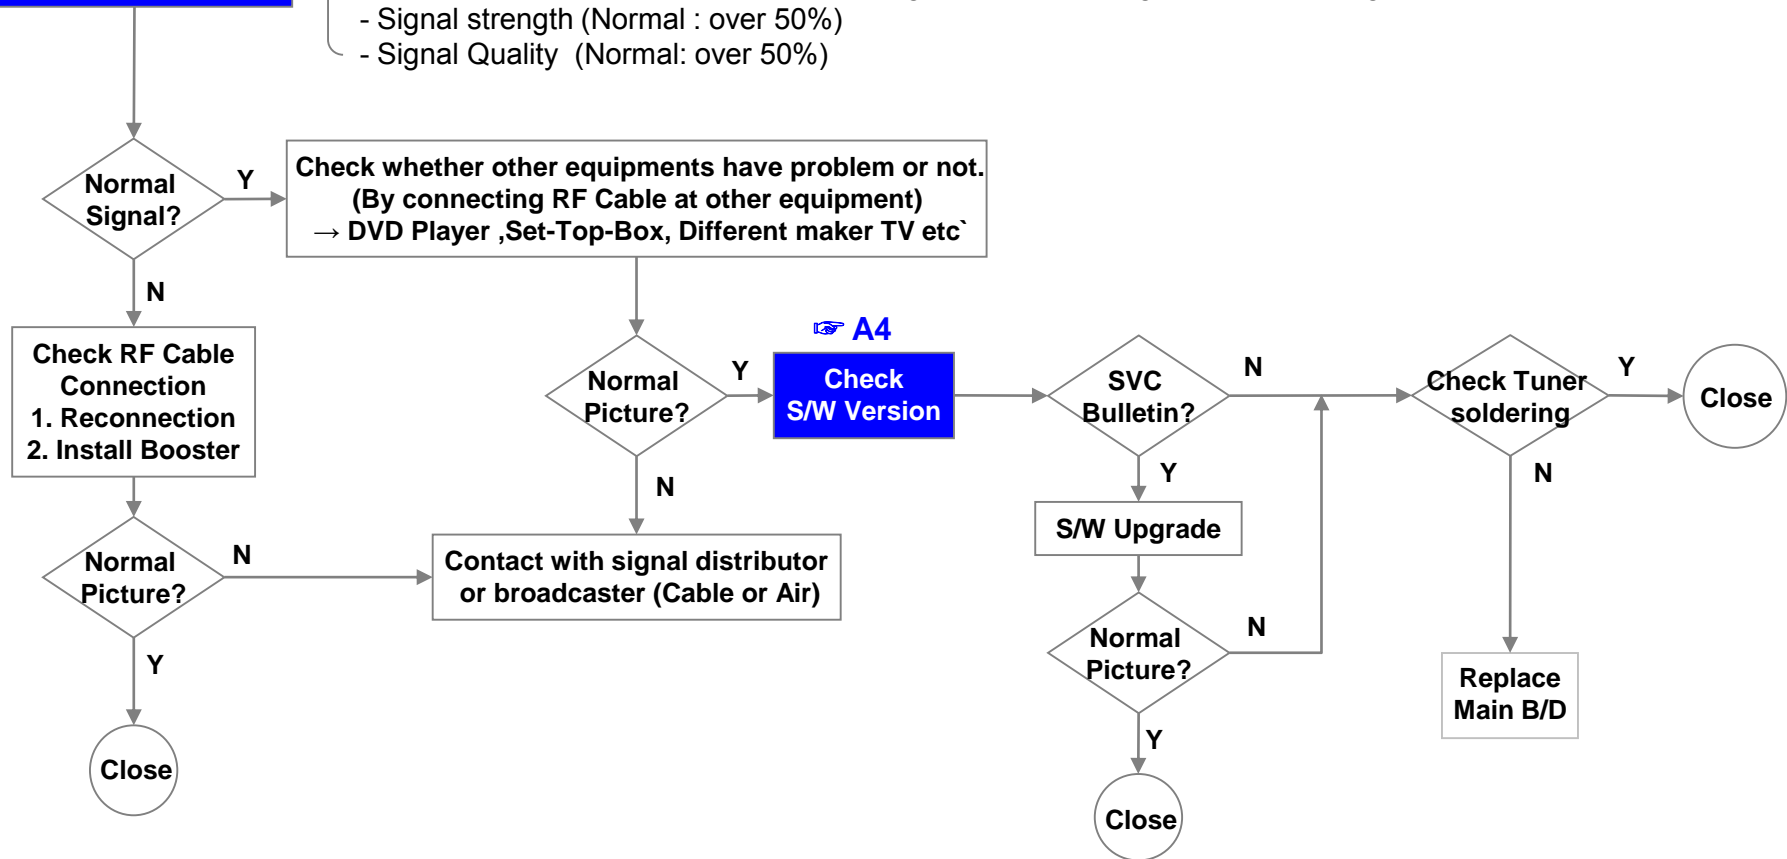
- Signal strength (Normal : over 50%)
- Signal Quality (Normal: over 50%)

Normal Signal?

Y

Check whether other equipments have problem or not.
(By connecting RF Cable at other equipment)
→ DVD Player ,Set-Top-Box, Different maker TV etc`

N

Check RF Cable Connection
1. Reconnection
2. Install Booster

Normal Picture?

N

Contact with signal distributor or broadcaster (Cable or Air)

Y

Close

Normal Picture?

Y

N

☞ A4

Check S/W Version

SVC Bulletin?

N

Y

S/W Upgrade

Normal Picture?

N

Y

Close

Check Tuner soldering

Y

Close

N

Replace Main B/D